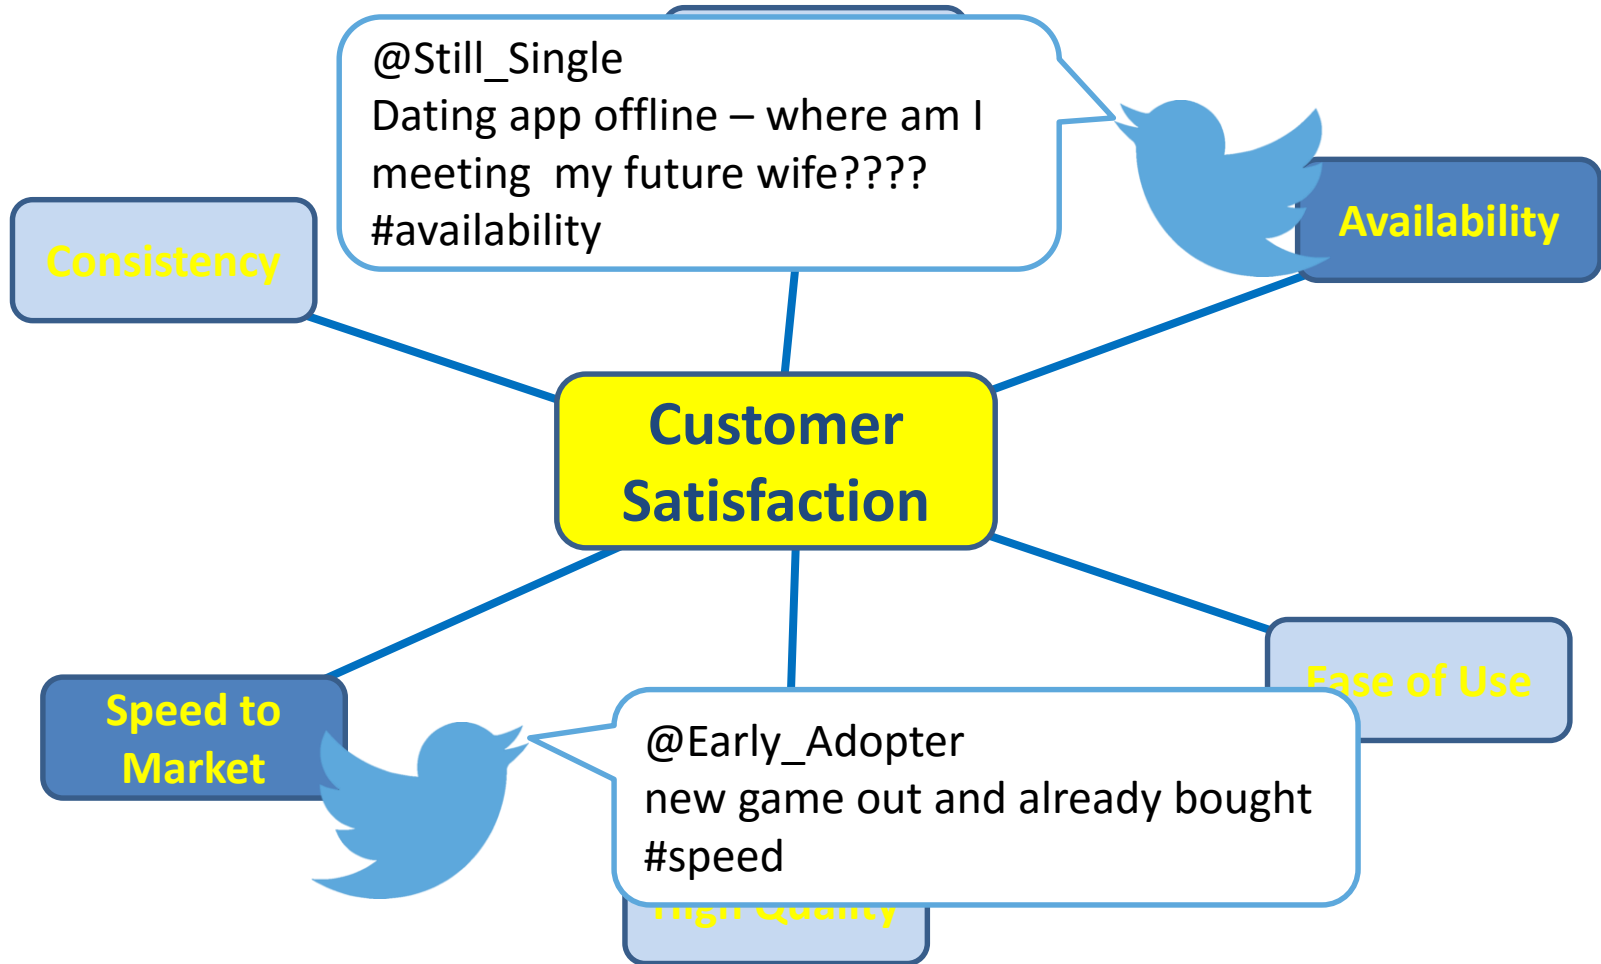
@Still_Single
Dating app offline – where am I meeting  my future wife????
#availability

Consistency

Availability

Customer Satisfaction

Ease of Use

Speed to Market

@Early_Adopter
new game out and already bought
#speed

High Quality